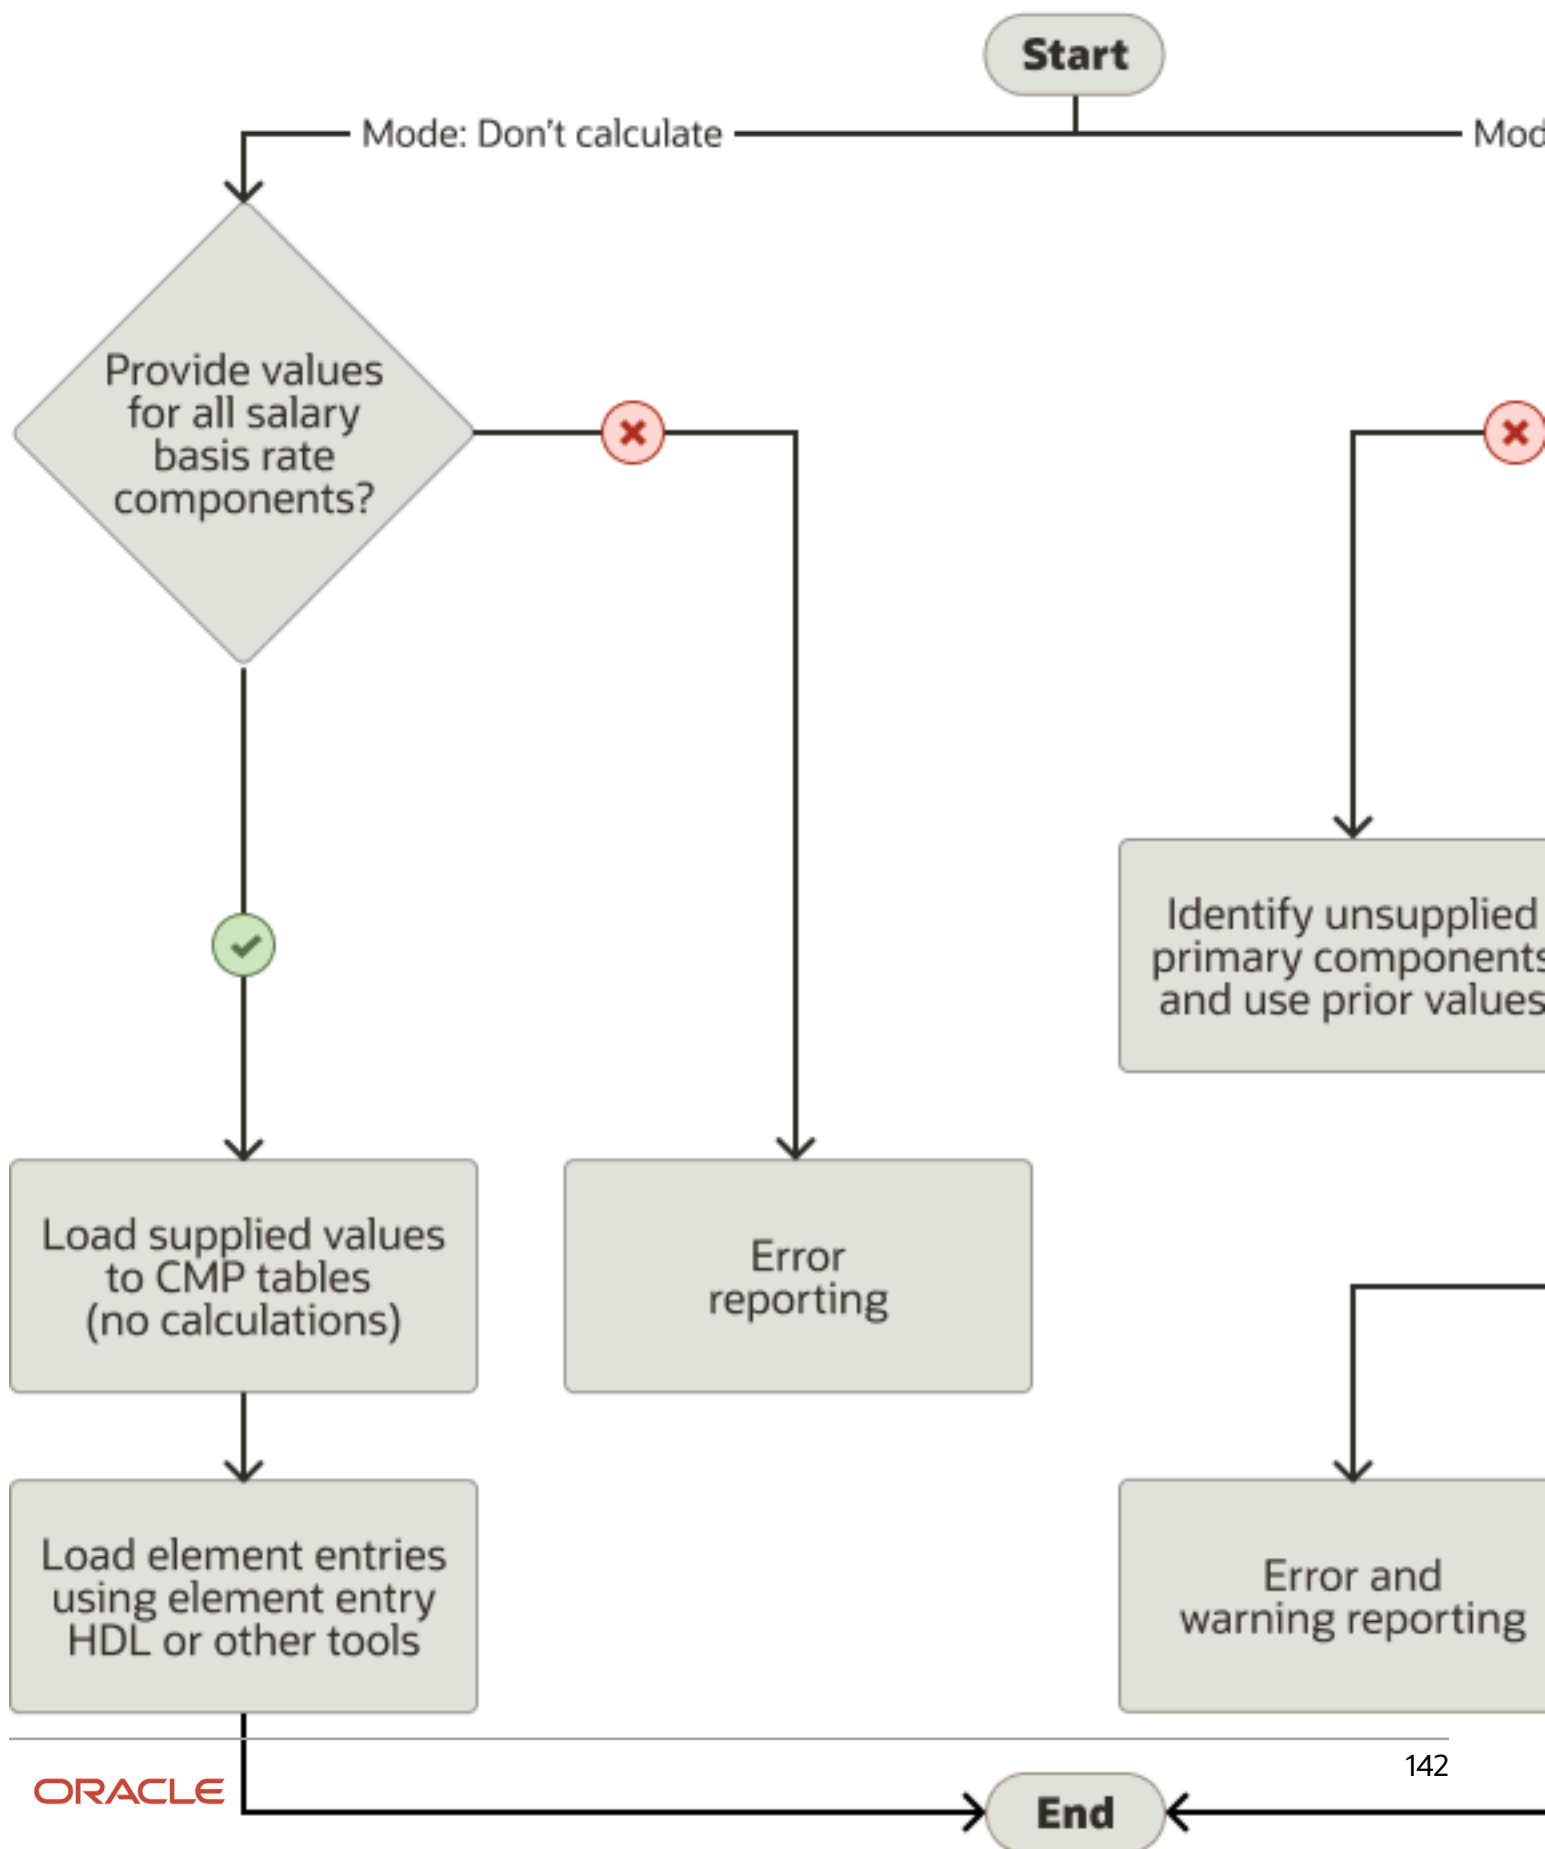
Start

Mode: Don't calculate

Mod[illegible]

Provide values for all salary basis rate components?

Load supplied values to CMP tables (no calculations)

Error reporting

Identify unsupplied primary component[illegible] and use prior value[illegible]

Load element entries using element entry HDL or other tools

Error and warning reporting

ORACLE

142

End